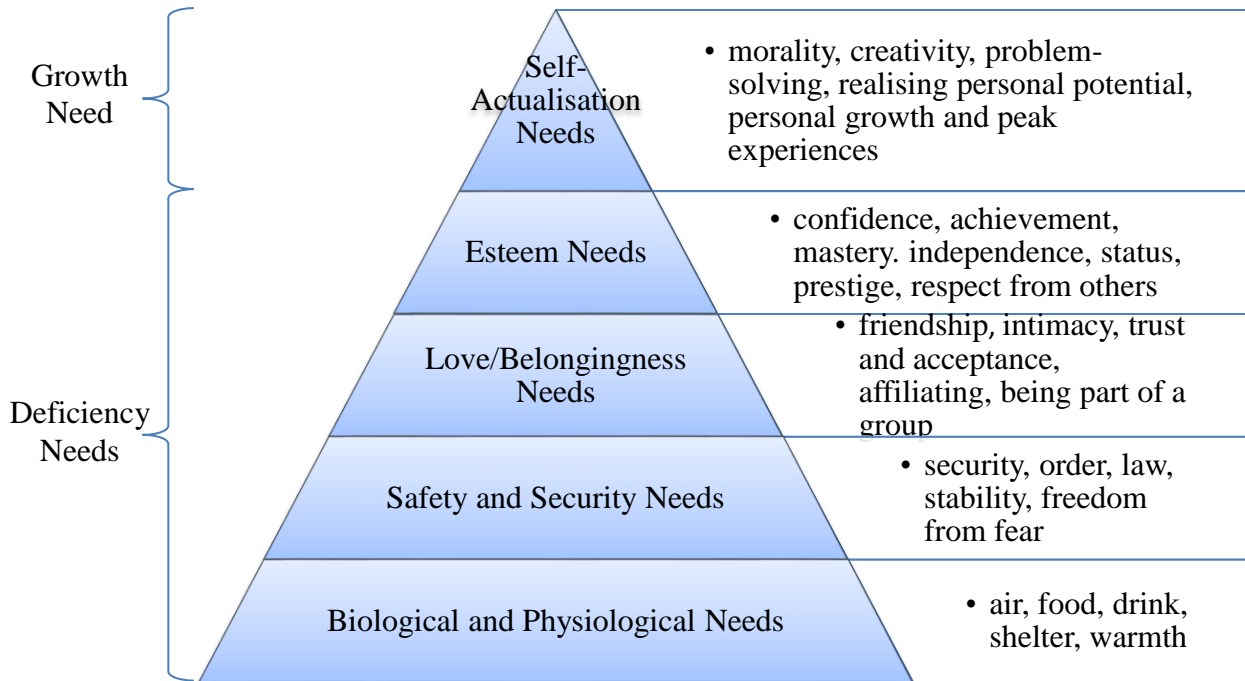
Growth Need

Self-Actualisation Needs

• morality, creativity, problem-solving, realising personal potential, personal growth and peak experiences

Deficiency Needs

Esteem Needs

• confidence, achievement, mastery. independence, status, prestige, respect from others

Love/Belongingness Needs

• friendship, intimacy, trust and acceptance, affiliating, being part of a group

Safety and Security Needs

• security, order, law, stability, freedom from fear

Biological and Physiological Needs

• air, food, drink, shelter, warmth